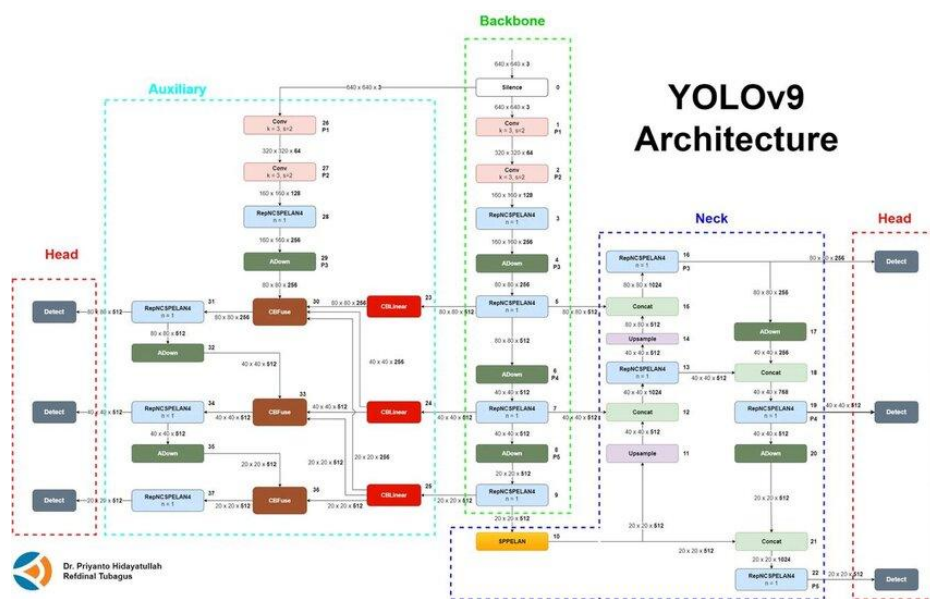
YOLOv9 Architecture

Backbone

640 x 640 x 3
Silence 0
640 x 640 x 3
Conv k = 3, s=2 1 P1
320 x 320 x 64
Conv k = 3, s=2 2 P2
160 x 160 x 128
RepNCSPELAN4 n = 1 3
160 x 160 x 256
ADown 4 P3
80 x 80 x 256
RepNCSPELAN4 n = 1 5
80 x 80 x 512
ADown 6 P4
40 x 40 x 512
RepNCSPELAN4 n = 1 7
40 x 40 x 512
ADown 8 P5
20 x 20 x 512
RepNCSPELAN4 n = 1 9
20 x 20 x 512
SPPELAN 10

Auxiliary

640 x 640 x 3
Conv k = 3, s=2 26 P1
320 x 320 x 64
Conv k = 3, s=2 27 P2
160 x 160 x 128
RepNCSPELAN4 n = 1 28
160 x 160 x 256
ADown 29 P3
80 x 80 x 256
CBFuse 30
80 x 80 x 256
CBLinear 23
80 x 80 x 512
RepNCSPELAN4 n = 1 31
80 x 80 x 256
80 x 80 x 512
ADown 32
40 x 40 x 512
40 x 40 x 256
CBFuse 33
40 x 40 x 512
CBLinear 24
40 x 40 x 512
RepNCSPELAN4 n = 1 34
40 x 40 x 512
40 x 40 x 512
ADown 35
20 x 20 x 512
20 x 20 x 256
20 x 20 x 512
CBFuse 36
CBLinear 25
20 x 20 x 512
RepNCSPELAN4 n = 1 37
20 x 20 x 512

Head

Detect
80 x 80 x 512
Detect
40 x 40 x 512
Detect
20 x 20 x 512

Neck

RepNCSPELAN4 n = 1 16 P3
80 x 80 x 256
Concat 15
80 x 80 x 512
80 x 80 x 512
Upsample 14
40 x 40 x 512
RepNCSPELAN4 n = 1 13
40 x 40 x 1024
40 x 40 x 512
Concat 12
40 x 40 x 512
40 x 40 x 512
Upsample 11
20 x 20 x 512
80 x 80 x 256
ADown 17
40 x 40 x 256
Concat 18
40 x 40 x 768
RepNCSPELAN4 n = 1 19 P4
40 x 40 x 512
ADown 20
20 x 20 x 512
20 x 20 x 512
Concat 21
20 x 20 x 1024
RepNCSPELAN4 n = 1 22 P5

Head

80 x 80 x 256
Detect
40 x 40 x 512
Detect
20 x 20 x 512
Detect

Dr. Priyanto Hidayatullah
Refdinal Tubagus